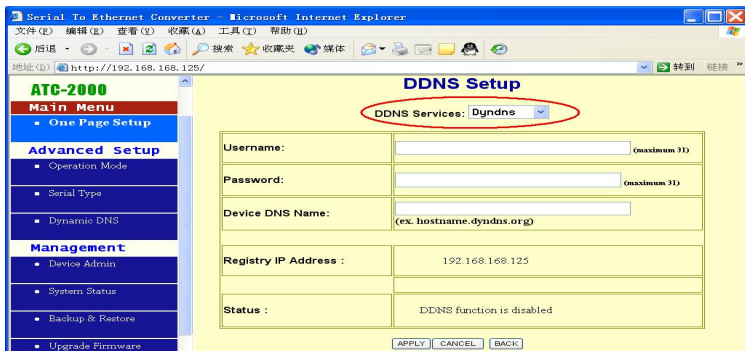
Serial To Ethernet Converter - Microsoft Internet Explorer

文件(F) 编辑(E) 查看(V) 收藏(A) 工具(T) 帮助(H)

后退 搜索 收藏夹 媒体

地址(D) http://192.168.168.125/

转到 链接

ATC-2000

Main Menu

- One Page Setup

Advanced Setup

- Operation Mode
- Serial Type
- Dynamic DNS

Management

- Device Admin
- System Status
- Backup & Restore
- Upgrade Firmware

DDNS Setup

DDNS Services: Dyndns

| | |
|---|---|
| Username: | (maximum 31) |
| Password: | (maximum 31) |
| Device DNS Name: | (ex. hostname.dyndns.org) |
| Registry IP Address : | 192.168.168.125 |
| Status : | DDNS function is disabled |

APPLY CANCEL BACK